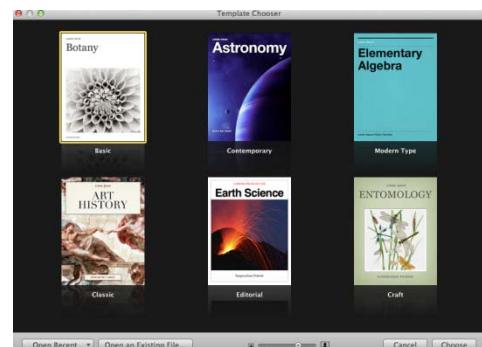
Template Chooser

Botany

Basic

Astronomy

Contemporary

Elementary Algebra

Modern Type

ART HISTORY

Classic

Earth Science

Editorial

ENTOMOLOGY

Craft

Open Recent

Open an Existing File...

Cancel

Choose